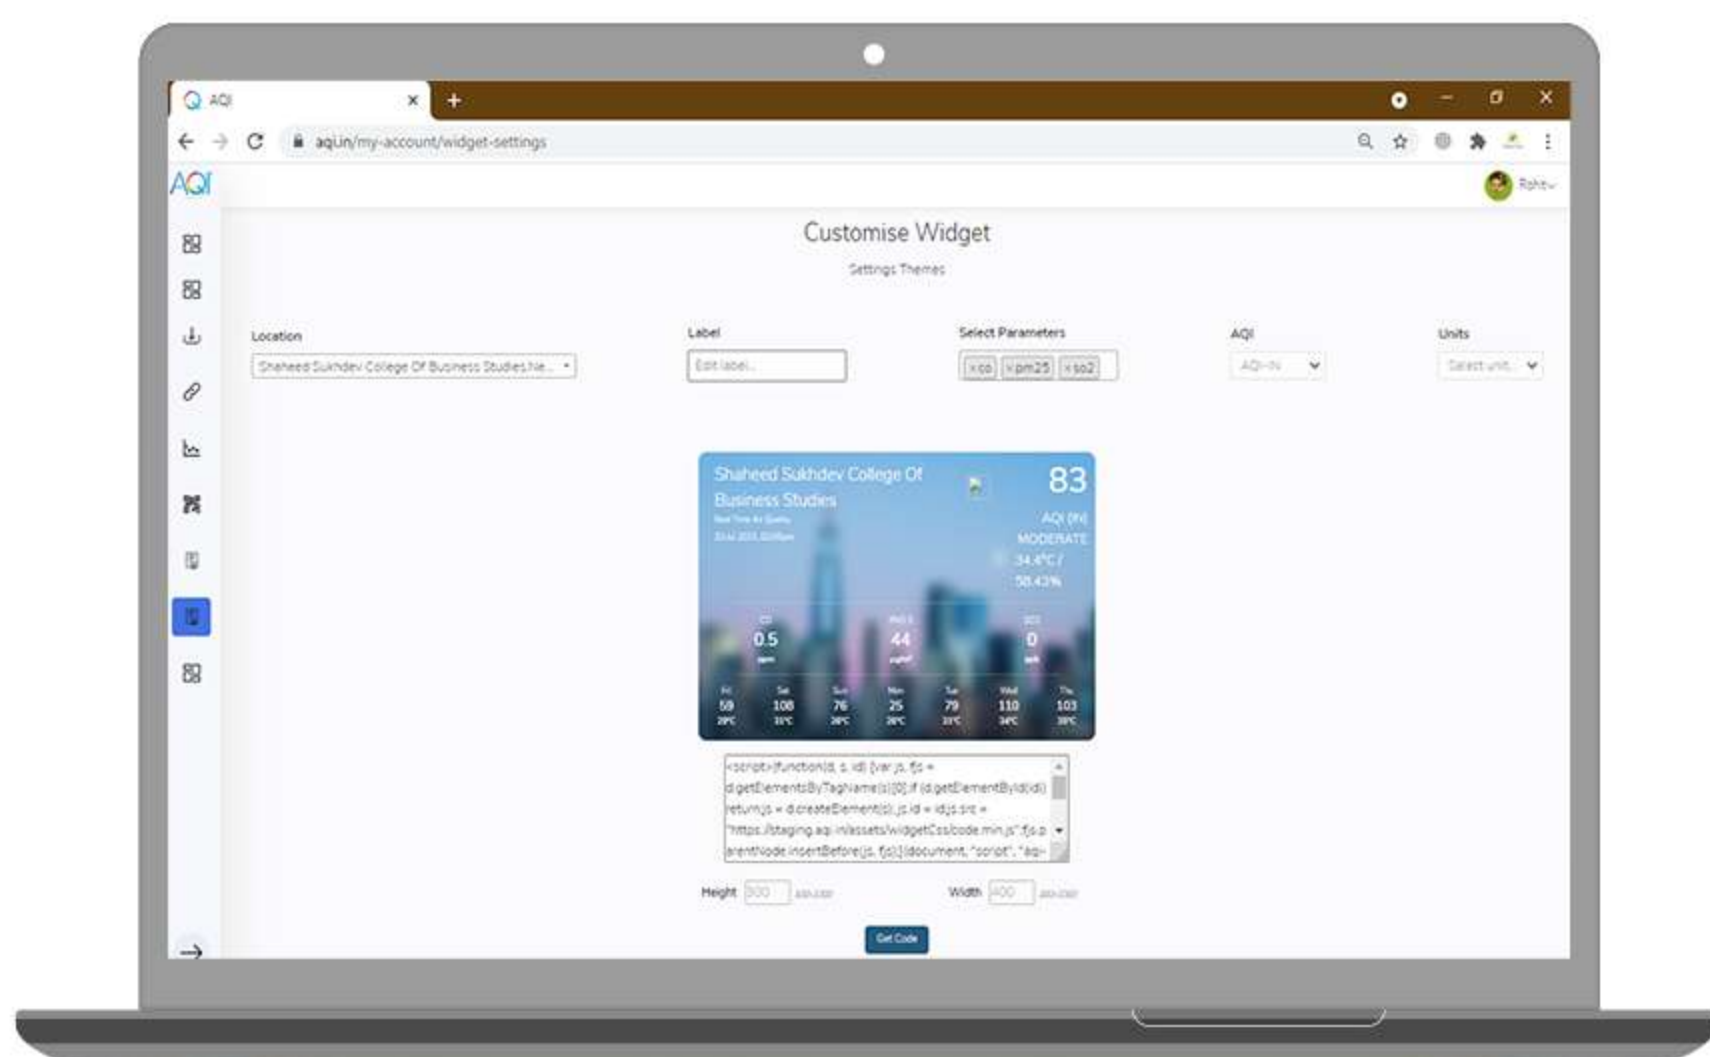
AQI
×
+
aqi.in/my-account/widget-settings
AQI
Rohit
Customise Widget
Settings Themes
Location
Shaheed Sukhdev College Of Business Studies,Ne...
Label
Edit label...
Select Parameters
× co × pm25 × so2
AQI
AQI-IN
Units
Select unit...
Shaheed Sukhdev College Of Business Studies
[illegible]
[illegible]
83
AQI (IN)
MODERATE
34.4°C / 58.43%
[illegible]
0.5
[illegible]
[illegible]
44
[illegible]
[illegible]
0
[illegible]
Fri
59
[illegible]
Sat
108
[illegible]
Sun
76
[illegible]
Mon
25
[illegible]
Tue
79
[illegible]
Wed
110
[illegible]
Thu
103
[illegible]
<script>(function(d, s, id) {var js, fjs = d.getElementsByTagName(s)[0];if (d.getElementById(id)) return;js = d.createElement(s);js.id = id;js.src = "https://staging.aqi.in/assets/widgetCss/code.min.js";fjs.parentNode.insertBefore(js, fjs);}(document, "script", "aqi-
Height 300 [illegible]
Width 400 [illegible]
Get Code